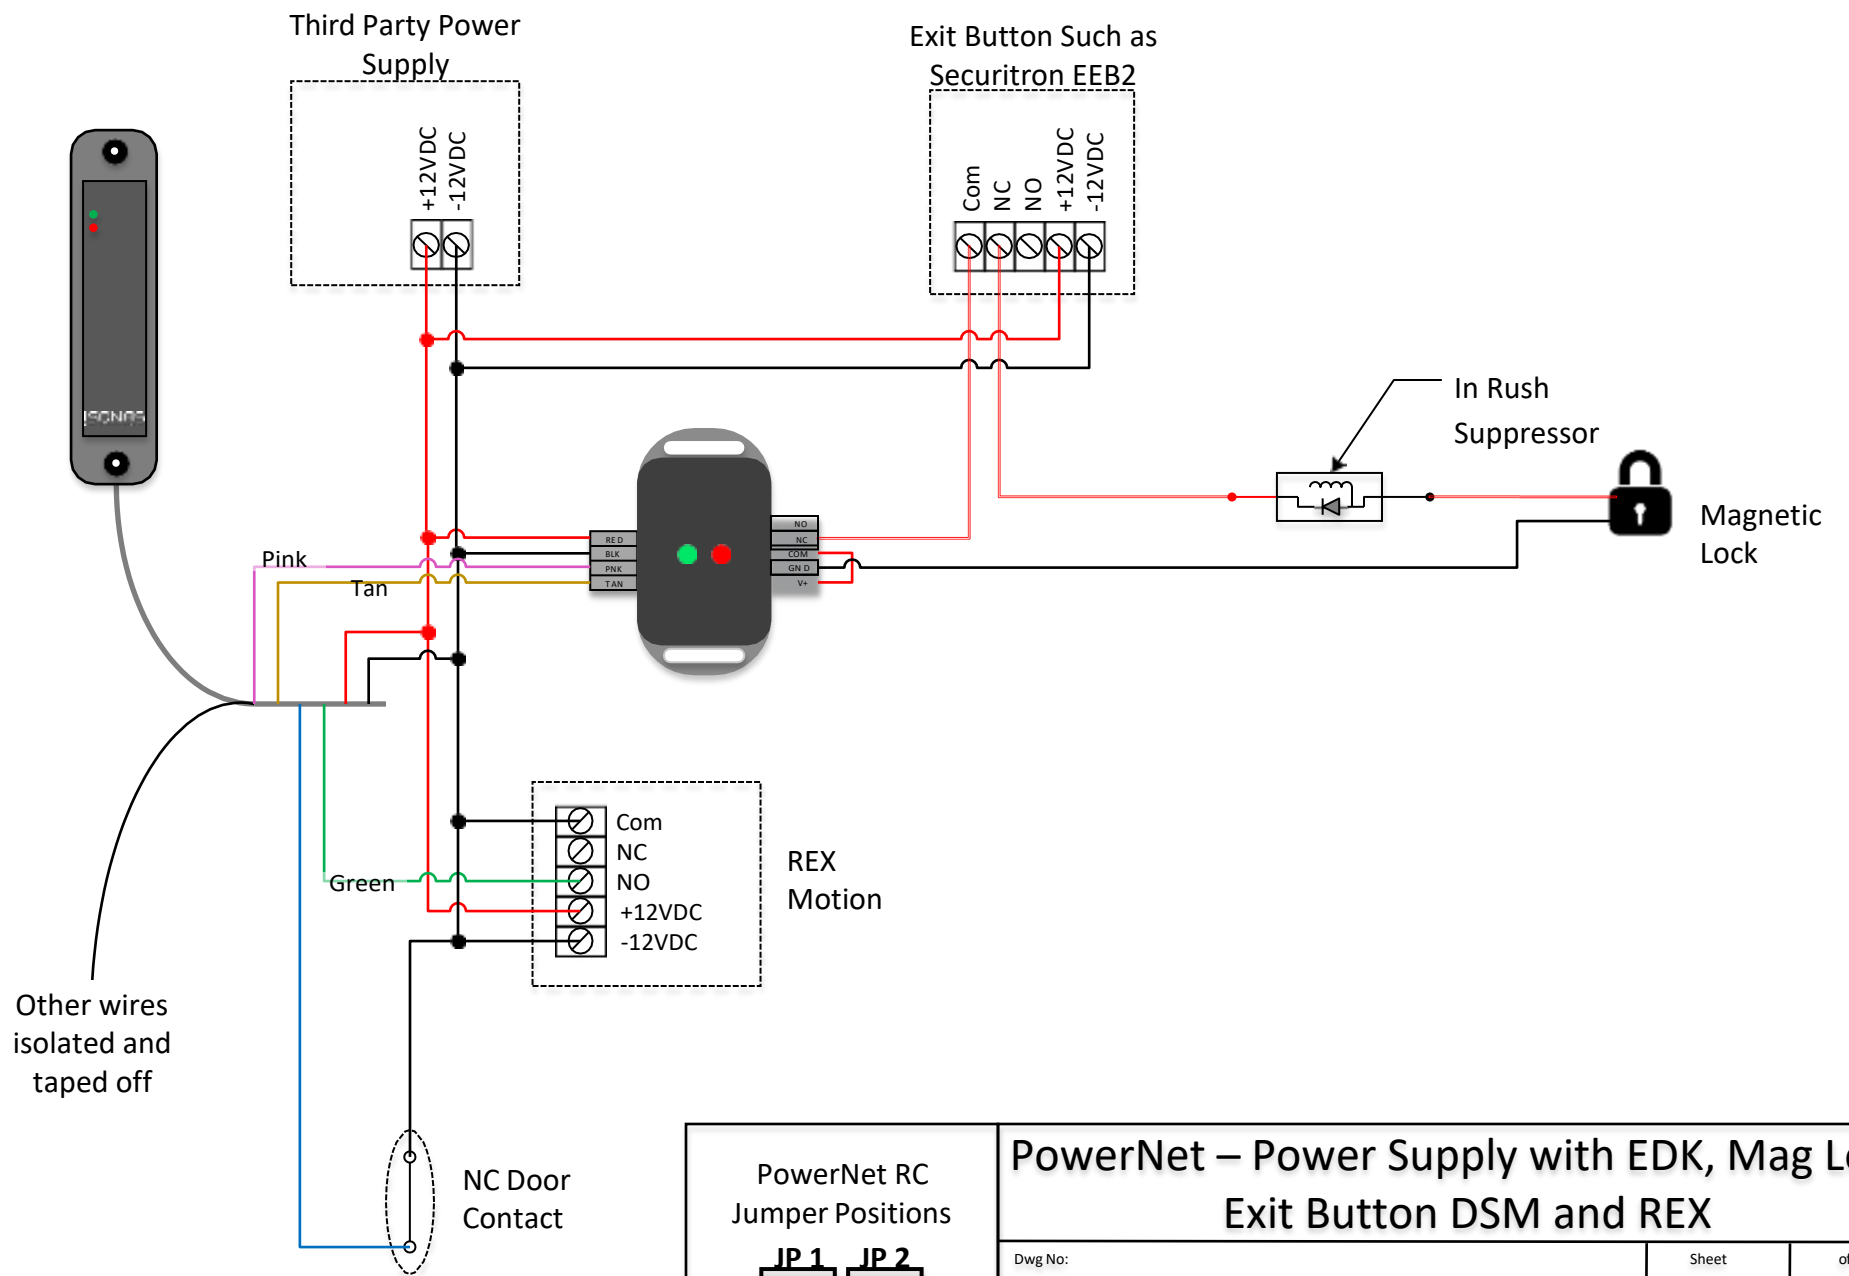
Third Party Power Supply

+12VDC
-12VDC

Exit Button Such as Securitron EEB2

Com
NC
NO
+12VDC
-12VDC

ISONAS

In Rush Suppressor

Magnetic Lock

Pink
Tan

RED
BLK
PNK
TAN

NO
NC
COM
GND
V+

Green

Com
NC
NO
+12VDC
-12VDC

REX Motion

Other wires isolated and taped off

NC Door Contact

PowerNet RC Jumper Positions

JP 1 JP 2

PowerNet – Power Supply with EDK, Mag L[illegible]
Exit Button DSM and REX

Dwg No:
Sheet
of